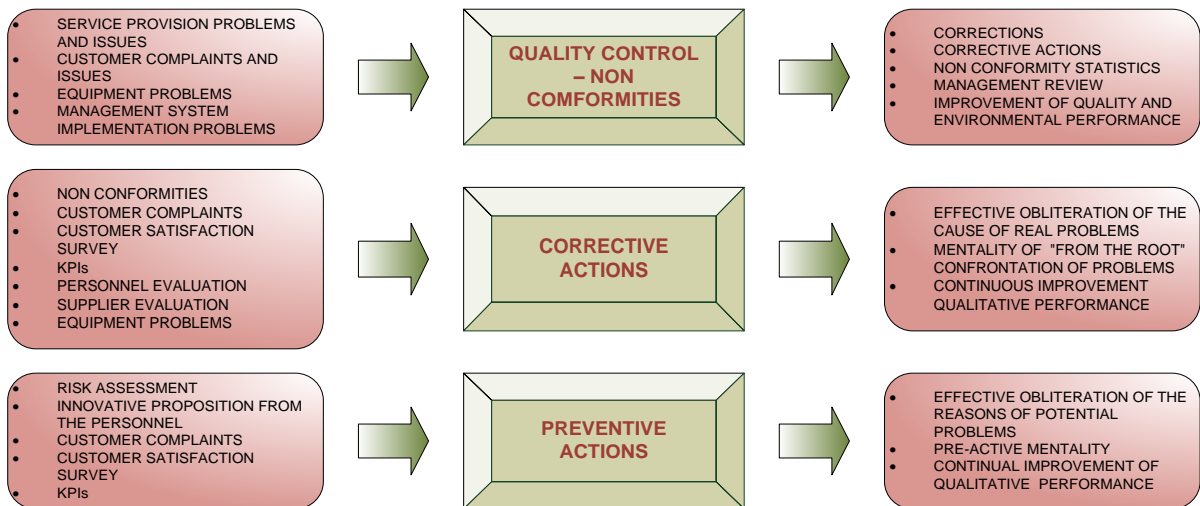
- SERVICE PROVISION PROBLEMS AND ISSUES
- CUSTOMER COMPLAINTS AND ISSUES
- EQUIPMENT PROBLEMS
- MANAGEMENT SYSTEM IMPLEMENTATION PROBLEMS

QUALITY CONTROL – NON COMFORMITIES

- CORRECTIONS
- CORRECTIVE ACTIONS
- NON CONFORMITY STATISTICS
- MANAGEMENT REVIEW
- IMPROVEMENT OF QUALITY AND ENVIRONMENTAL PERFORMANCE

- NON CONFORMITIES
- CUSTOMER COMPLAINTS
- CUSTOMER SATISFACTION SURVEY
- KPIs
- PERSONNEL EVALUATION
- SUPPLIER EVALUATION
- EQUIPMENT PROBLEMS

CORRECTIVE ACTIONS

- EFFECTIVE OBLITERATION OF THE CAUSE OF REAL PROBLEMS
- MENTALITY OF "FROM THE ROOT" CONFRONTATION OF PROBLEMS
- CONTINUOUS IMPROVEMENT QUALITATIVE PERFORMANCE

- RISK ASSESSMENT
- INNOVATIVE PROPOSITION FROM THE PERSONNEL
- CUSTOMER COMPLAINTS
- CUSTOMER SATISFACTION SURVEY
- KPIs

PREVENTIVE ACTIONS

- EFFECTIVE OBLITERATION OF THE REASONS OF POTENTIAL PROBLEMS
- PRE-ACTIVE MENTALITY
- CONTINUAL IMPROVEMENT OF QUALITATIVE PERFORMANCE